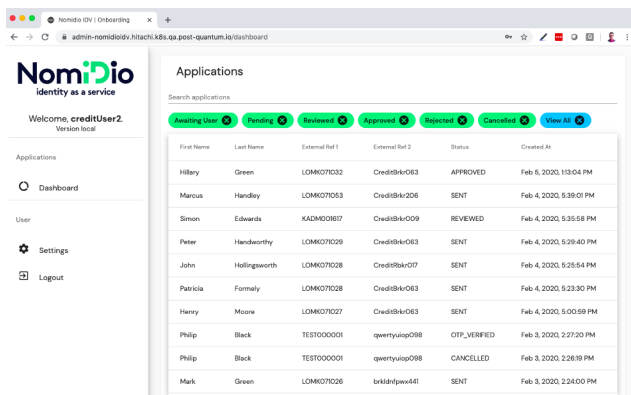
Nomidio IDV | Onboarding
admin-nomidioidv.hitachi.k8s.qa.post-quantum.io/dashboard

NomiDio
identity as a service

Welcome, creditUser2.
Version local

Applications

Dashboard

User

Settings

Logout

Applications

Search applications

Awaiting User Pending Reviewed Approved Rejected Cancelled View All

| First Name | Last Name | External Ref 1 | External Ref 2 | Status | Created At |
|---|---|---|---|---|---|
| Hillary | Green | LOMK071032 | CreditBrkr063 | APPROVED | Feb 5, 2020, 1:13:04 PM |
| Marcus | Handley | LOMK071053 | CreditBrkr206 | SENT | Feb 4, 2020, 5:39:01 PM |
| Simon | Edwards | KADM001617 | CreditBrkr009 | REVIEWED | Feb 4, 2020, 5:35:58 PM |
| Peter | Handworthy | LOMK071029 | CreditBrkr063 | SENT | Feb 4, 2020, 5:29:40 PM |
| John | Hollingsworth | LOMK071028 | CreditRbkr017 | SENT | Feb 4, 2020, 5:25:54 PM |
| Patricia | Formely | LOMK071028 | CreditBrkr063 | SENT | Feb 4, 2020, 5:23:30 PM |
| Henry | Moore | LOMK071027 | CreditBrkr063 | SENT | Feb 4, 2020, 5:00:59 PM |
| Philip | Black | TEST000001 | qwertyuiop098 | OTP_VERIFIED | Feb 3, 2020, 2:27:20 PM |
| Philip | Black | TEST000001 | qwertyuiop098 | CANCELLED | Feb 3, 2020, 2:26:19 PM |
| Mark | Green | LOMK071026 | brkldnfpwx441 | SENT | Feb 3, 2020, 2:24:00 PM |